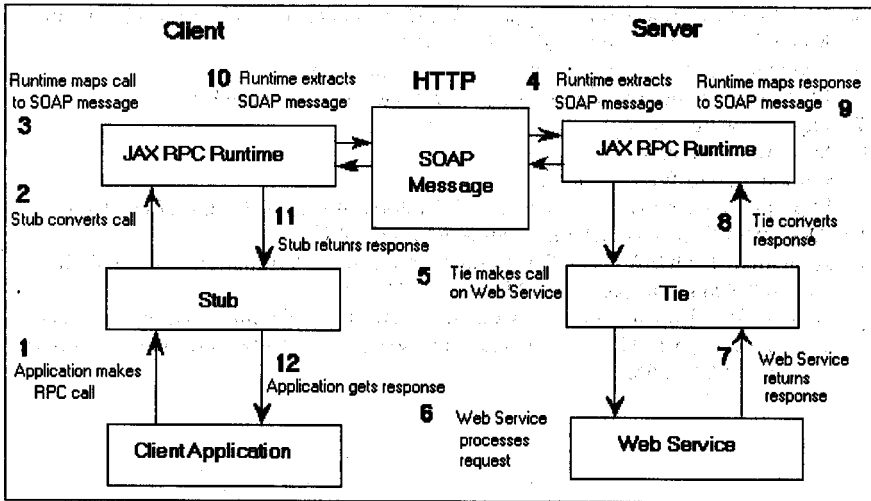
Client

Server

Runtime maps call to SOAP message

3

10 Runtime extracts SOAP message

HTTP

4 Runtime extracts SOAP message

Runtime maps response to SOAP message 9

JAX RPC Runtime

SOAP Message

JAX RPC Runtime

2

Stub converts call

11

Stub returnrs response

8 Tie converts response

5 Tie makes call on Web Service

Stub

Tie

1

Application makes RPC call

12

Application gets response

7 Web Service returns response

6 Web Service processes request

Client Application

Web Service